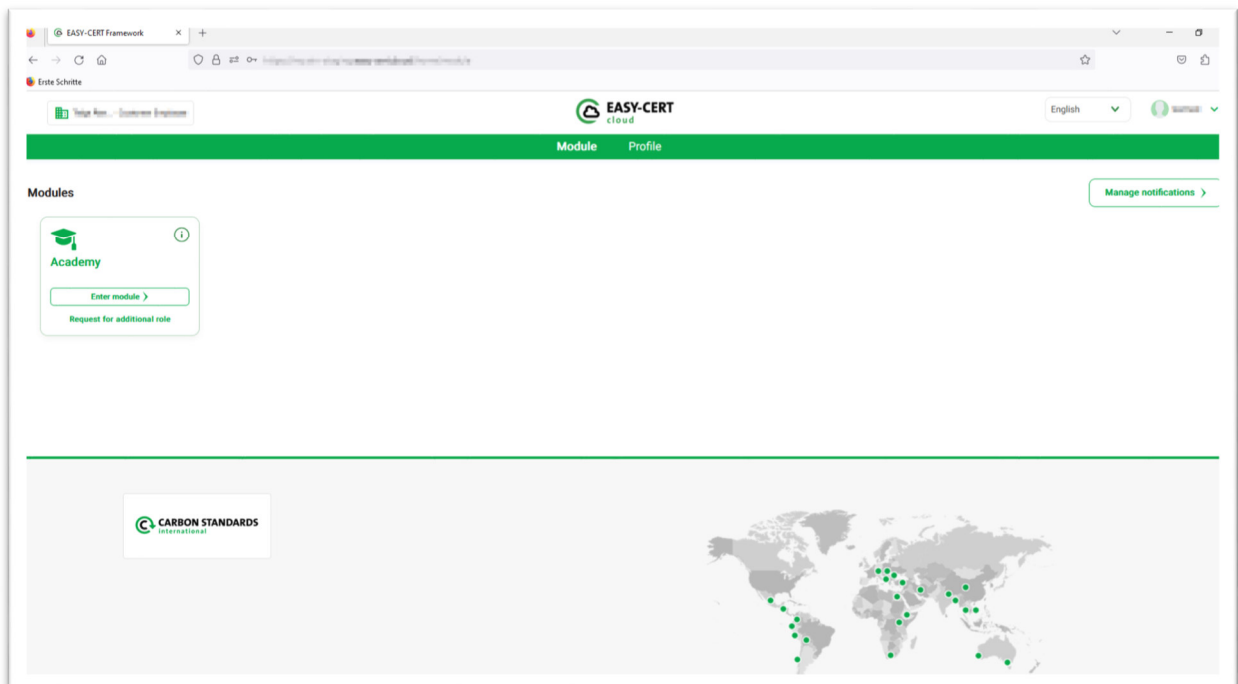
EASY-CERT Framework

Erste Schritte

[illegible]

EASY-CERT
cloud

English

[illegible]

Module Profile

Modules

Manage notifications ›

Academy

Enter module ›

Request for additional role

CARBON STANDARDS
international